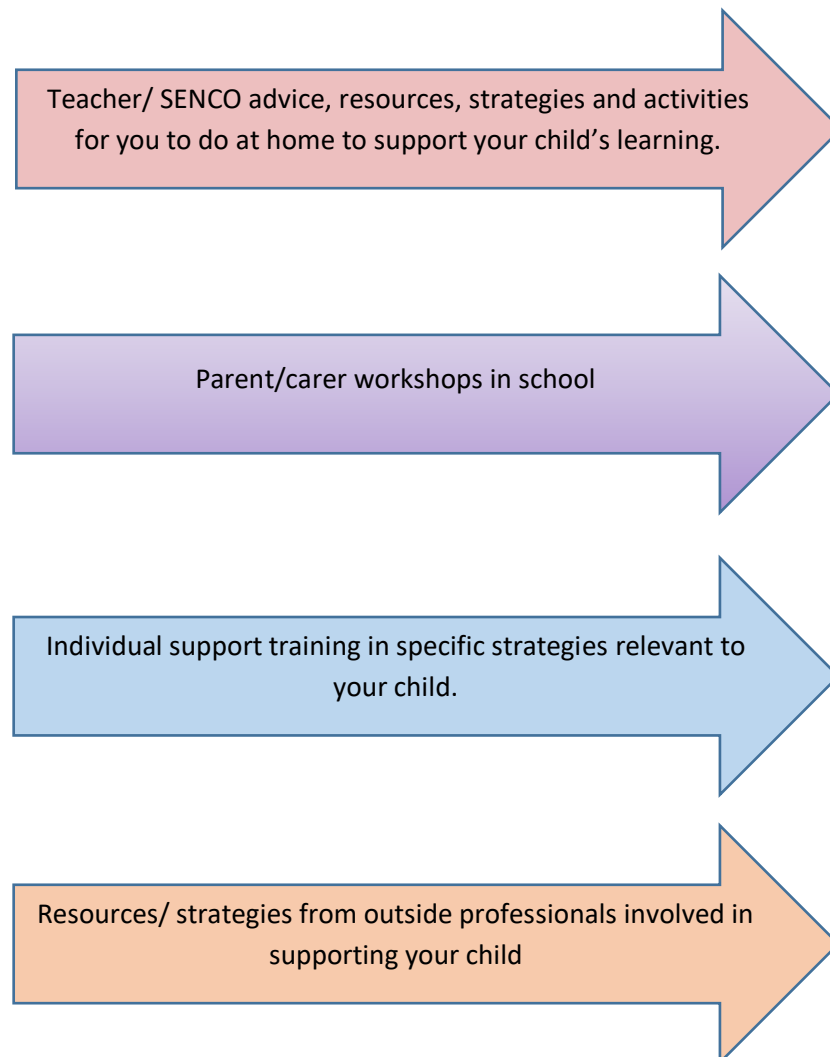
Teacher/ SENCO advice, resources, strategies and activities for you to do at home to support your child’s learning.

Parent/carer workshops in school

Individual support training in specific strategies relevant to your child.

Resources/ strategies from outside professionals involved in supporting your child